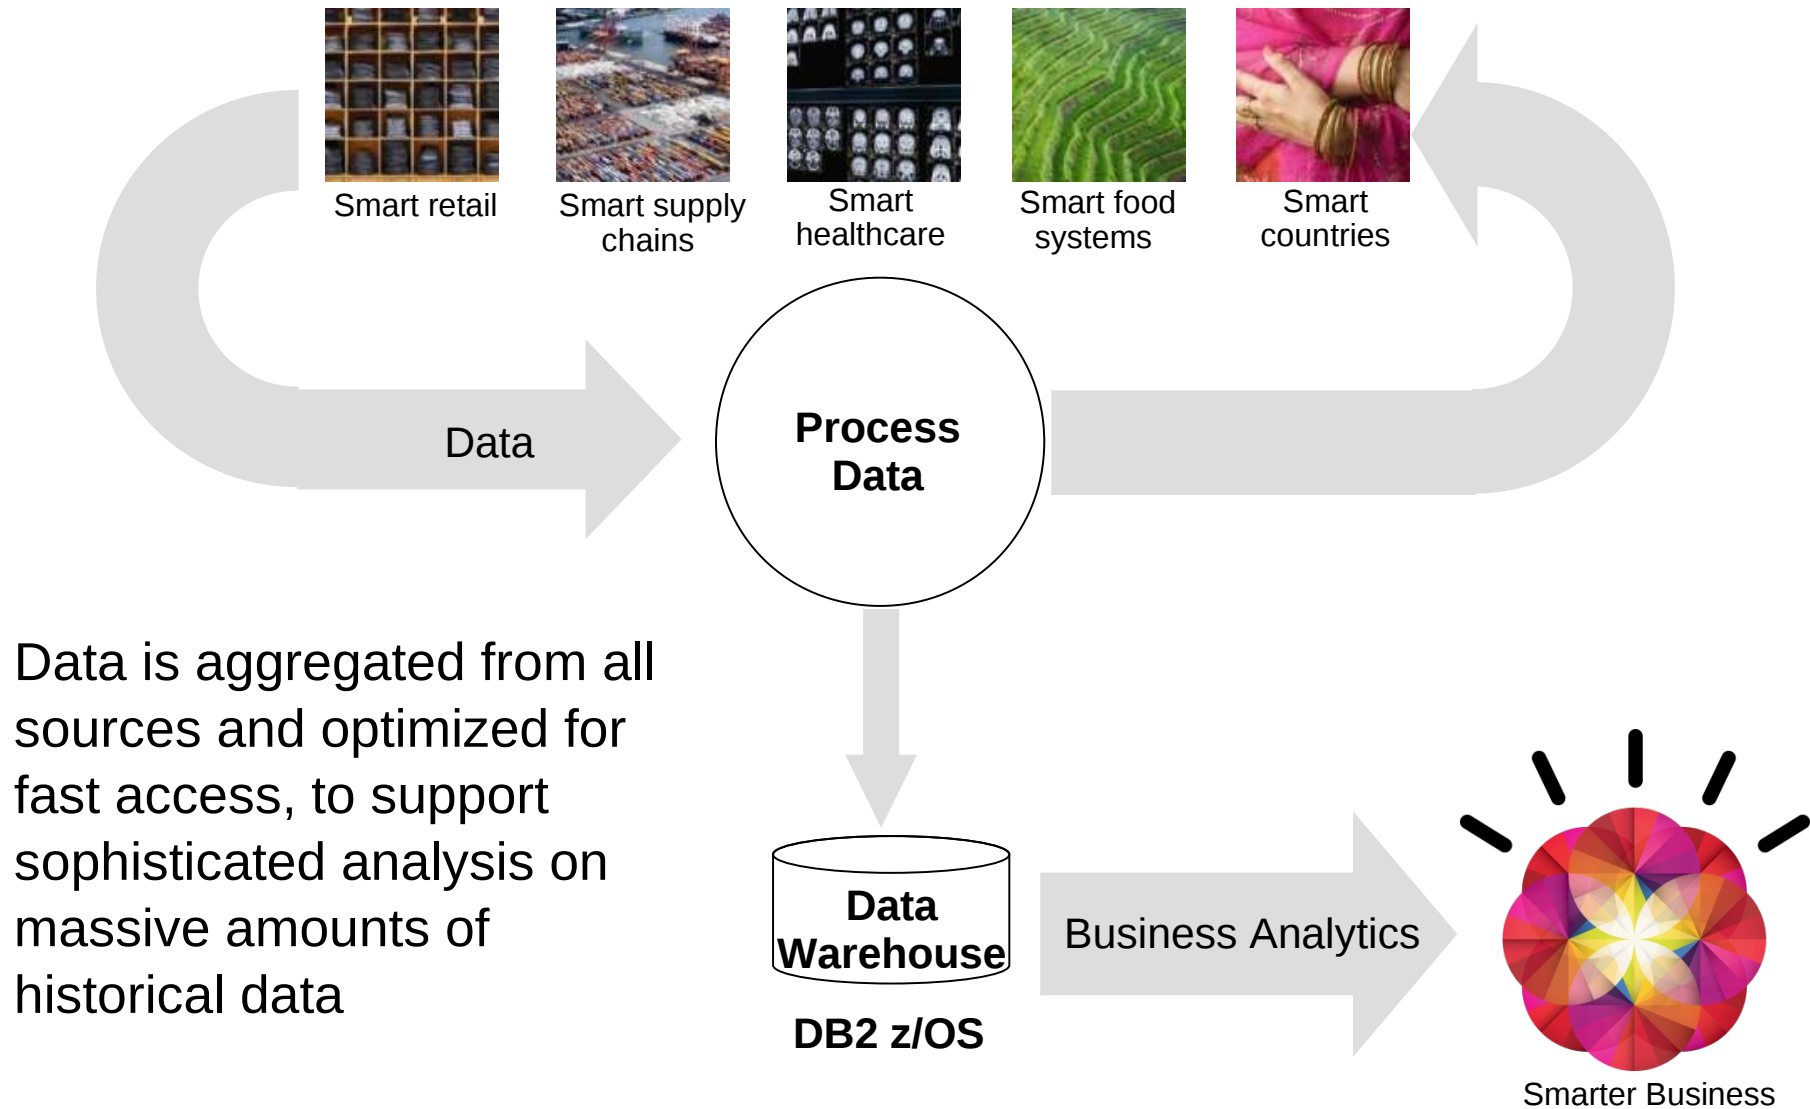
Smart retail

Smart supply chains

Smart healthcare

Smart food systems

Smart countries

Data

Process Data

Data is aggregated from all sources and optimized for fast access, to support sophisticated analysis on massive amounts of historical data

Data Warehouse

DB2 z/OS

Business Analytics

Smarter Business